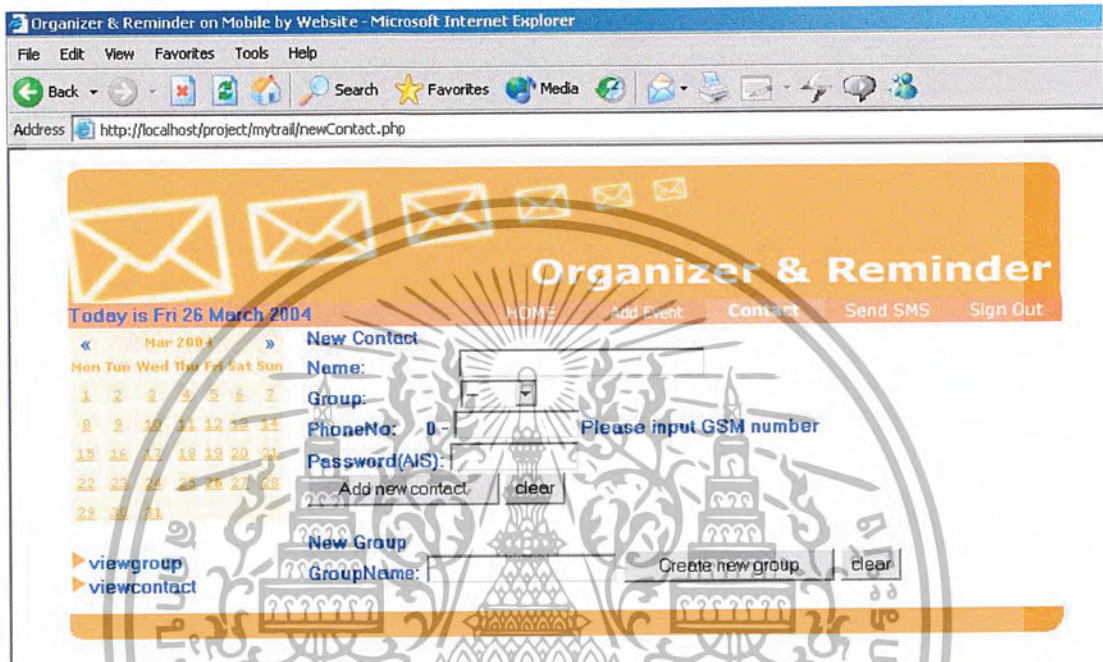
Organizer & Reminder on Mobile by Website - Microsoft Internet Explorer

File Edit View Favorites Tools Help

Back Search Favorites Media

Address http://localhost/project/mytrail/newContact.php

Organizer & Reminder

Today is Fri 26 March 2004

HOME Add Event Contact Send SMS Sign Out

« Mar 2004 »

| Mon | Tue | Wed | Thu | Fri | Sat | Sun |
|---|---|---|---|---|---|---|
| 1 | 2 | 3 | 4 | 5 | 6 | 7 |
| 8 | 9 | 10 | 11 | 12 | 13 | 14 |
| 15 | 16 | 17 | 18 | 19 | 20 | 21 |
| 22 | 23 | 24 | 25 | 26 | 27 | 28 |
| 29 | 30 | 31 | | | | |

New Contact

Name:

Group: -

PhoneNo: 0 - Please input GSM number

Password(AIS):

Add new contact clear

New Group

GroupName: Create new group clear

viewgroup

viewcontact